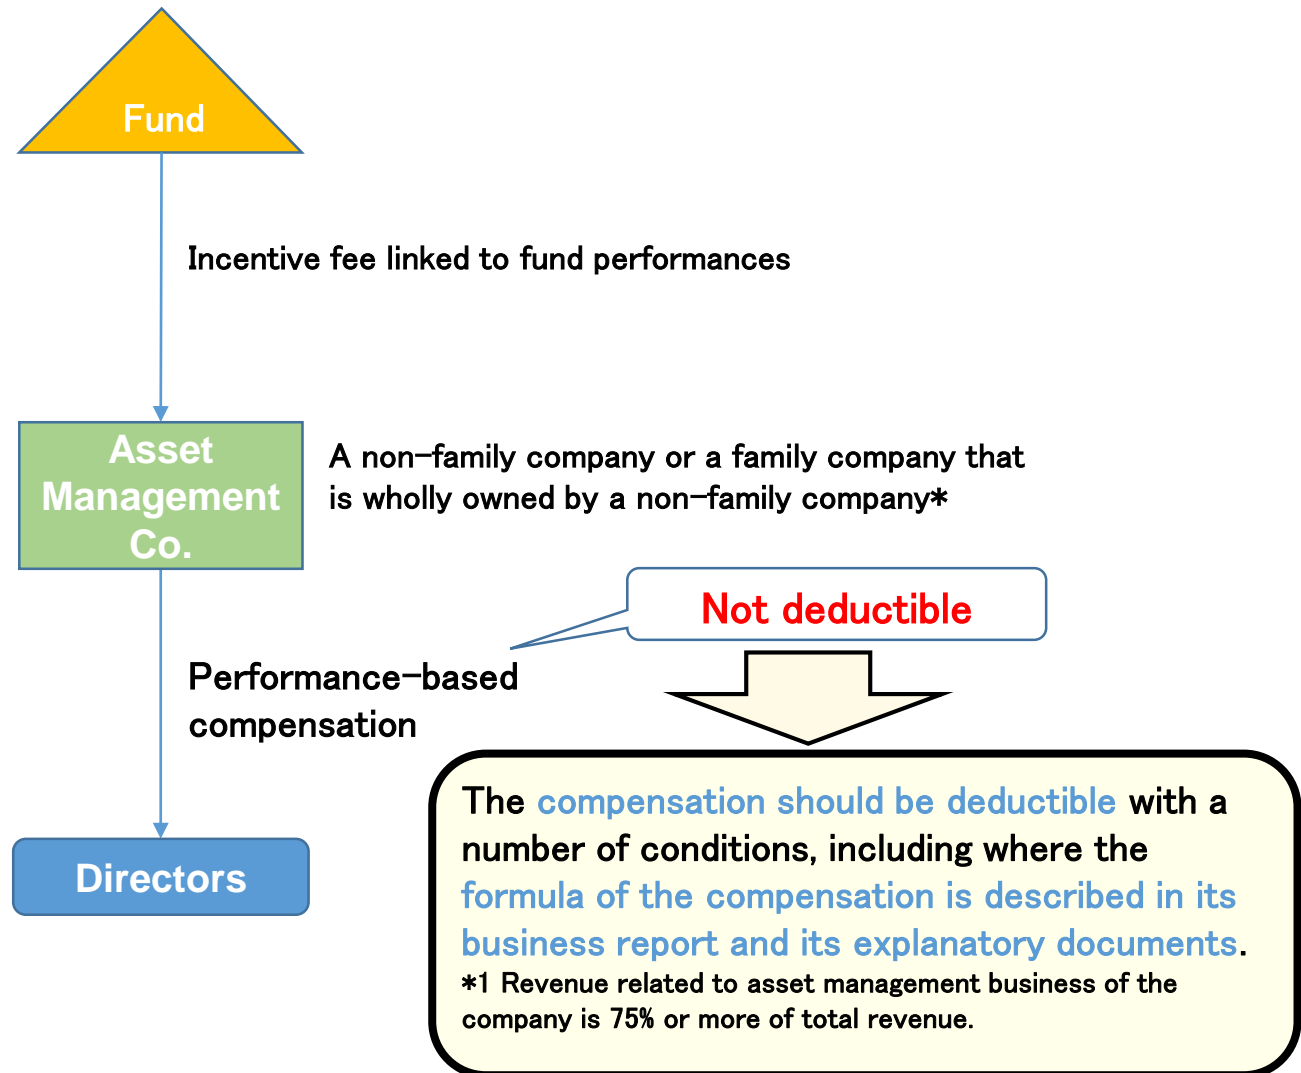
Fund

Incentive fee linked to fund performances

Asset Management Co.

A non-family company or a family company that is wholly owned by a non-family company*

Not deductible

Performance-based compensation

The compensation should be deductible with a number of conditions, including where the formula of the compensation is described in its business report and its explanatory documents.

*1 Revenue related to asset management business of the company is 75% or more of total revenue.

Directors